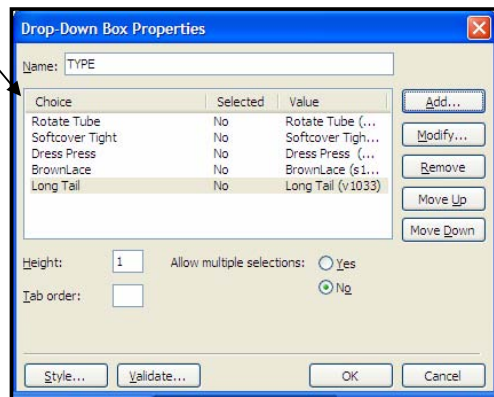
Drop-Down Box Properties

Name: TYPE

| Choice | Selected | Value |
|---|---|---|
| Rotate Tube | No | Rotate Tube (... |
| Softcover Tight | No | Softcover Tigh... |
| Dress Press | No | Dress Press (... |
| BrownLace | No | BrownLace (s1... |
| Long Tail | No | Long Tail (v1033) |

Add...
Modify...
Remove
Move Up
Move Down

Height: 1
Allow multiple selections: Yes No
Tab order:

Style... Validate... OK Cancel